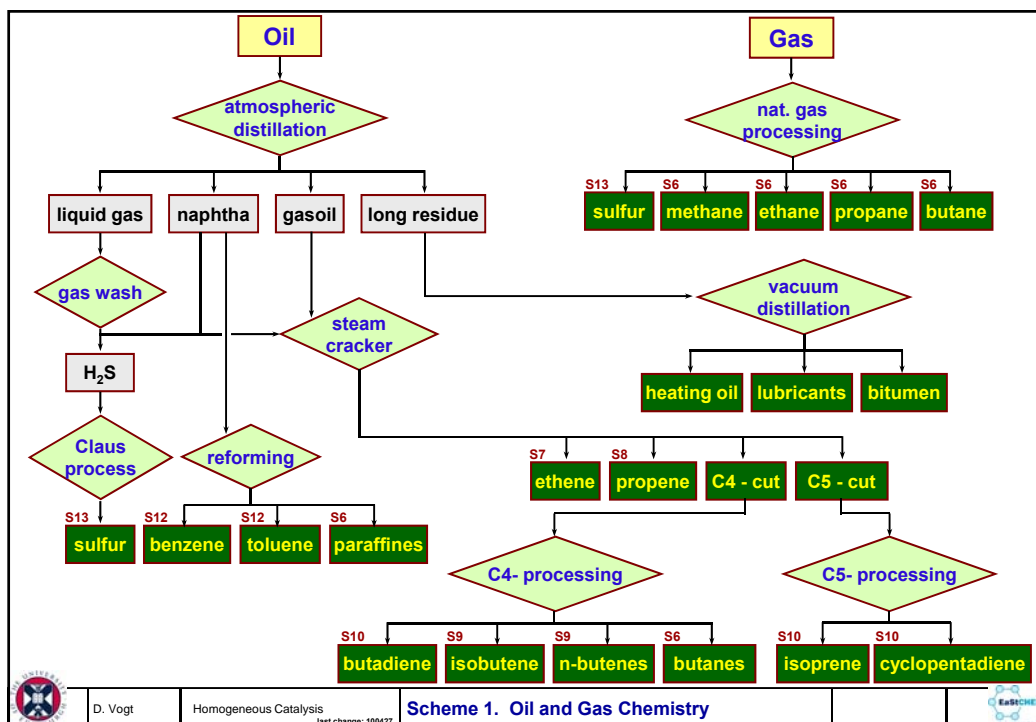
Oil

atmospheric distillation

liquid gas
naphtha
gasoil
long residue

gas wash

steam cracker

$H_2S$

Claus process

reforming

S13 sulfur
S12 benzene
S12 toluene
S6 paraffines

Gas

nat. gas processing

S13 sulfur
S6 methane
S6 ethane
S6 propane
S6 butane

vacuum distillation

heating oil
lubricants
bitumen

S7 ethene
S8 propene
C4 - cut
C5 - cut

C4- processing

C5- processing

S10 butadiene
S9 isobutene
S9 n-butenes
S6 butanes
S10 isoprene
S10 cyclopentadiene

D. Vogt | Homogeneous Catalysis last change: 100427 | Scheme 1. Oil and Gas Chemistry

EaStCHE